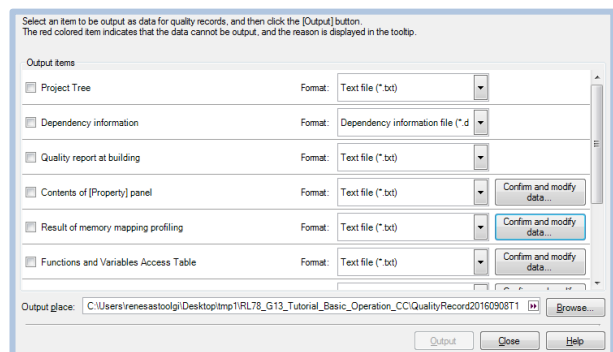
Select an item to be output as data for quality records, and then click the [Output] button.
The red colored item indicates that the data cannot be output, and the reason is displayed in the tooltip.

Output items

| | | |
|---|---|---|
| Project Tree | Format: Text file (*.txt) | |
| Dependency information | Format: Dependency information file (*.d | |
| Quality report at building | Format: Text file (*.txt) | |
| Contents of [Property] panel | Format: Text file (*.txt) | Confirm and modify data... |
| Result of memory mapping profiling | Format: Text file (*.txt) | Confirm and modify data... |
| Functions and Variables Access Table | Format: Text file (*.txt) | Confirm and modify data... |

Output place: C:\Users\renesastoolgi\Desktop\tmp1\RL78_G13_Tutorial_Basic_Operation_CC\QualityRecord20160908T1 Browse...

Output Close Help